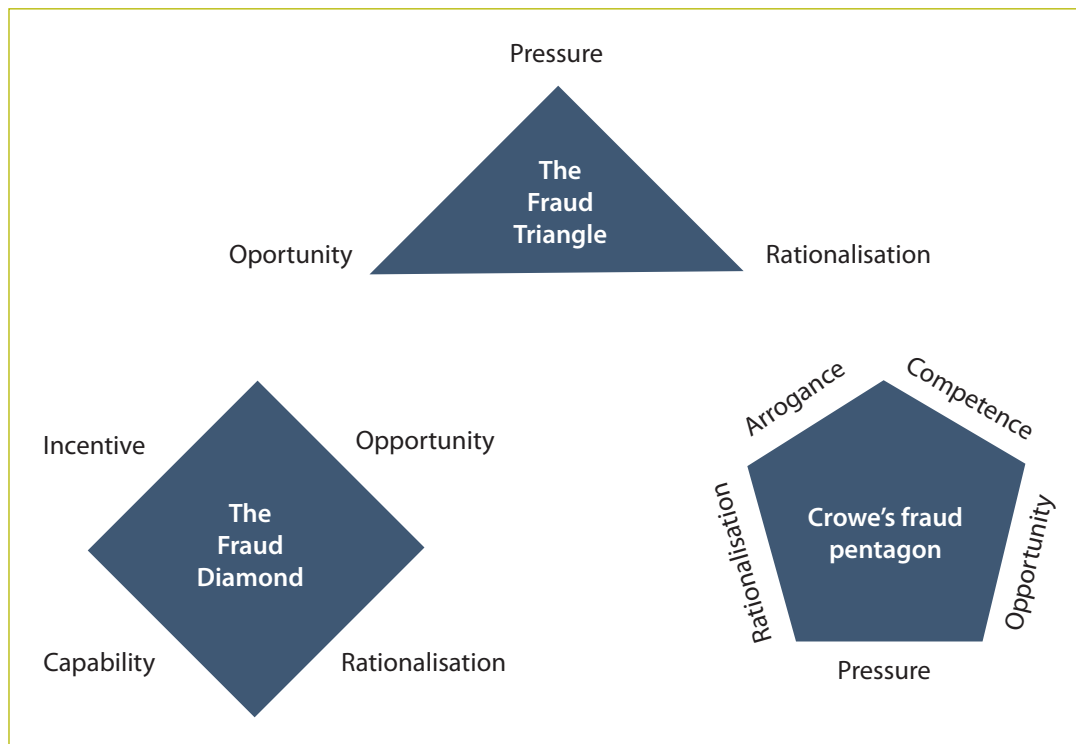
Pressure

The Fraud Triangle

Oportunity

Rationalisation

Incentive

Opportunity

The Fraud Diamond

Capability

Rationalisation

Arrogance

Competence

Rationalisation

Crowe's fraud pentagon

Opportunity

Pressure